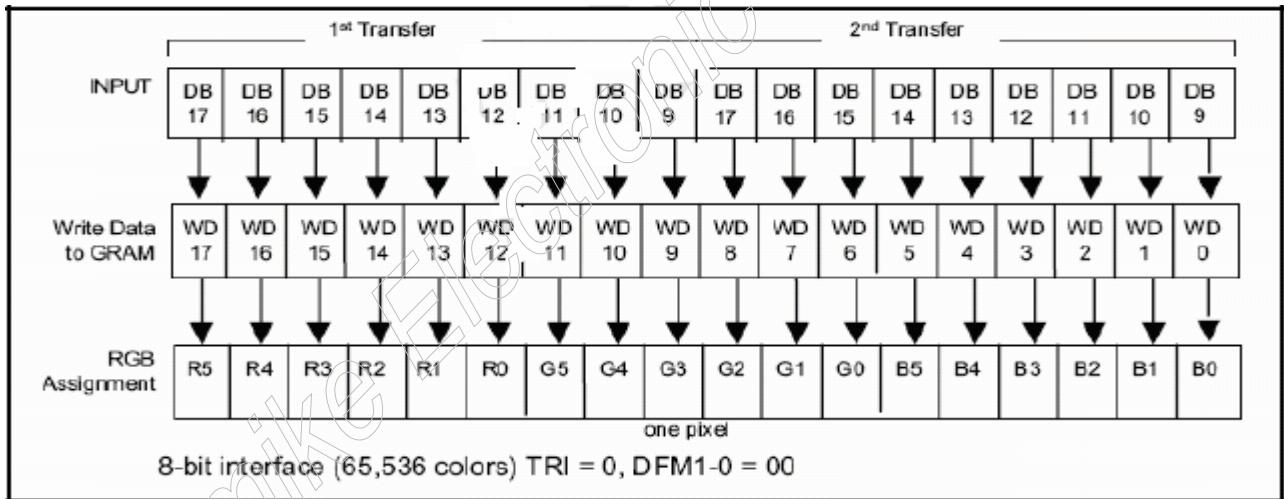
1st Transfer

2nd Transfer

INPUT

| DB 17 | DB 16 | DB 15 | DB 14 | DB 13 | DB 12 | DB 11 | DB 10 | DB 9 | DB 17 | DB 16 | DB 15 | DB 14 | DB 13 | DB 12 | DB 11 | DB 10 | DB 9 |
|---|---|---|---|---|---|---|---|---|---|---|---|---|---|---|---|---|---|

Write Data to GRAM

| WD 17 | WD 16 | WD 15 | WD 14 | WD 13 | WD 12 | WD 11 | WD 10 | WD 9 | WD 8 | WD 7 | WD 6 | WD 5 | WD 4 | WD 3 | WD 2 | WD 1 | WD 0 |
|---|---|---|---|---|---|---|---|---|---|---|---|---|---|---|---|---|---|

RGB Assignment

| R5 | R4 | R3 | R2 | R1 | R0 | G5 | G4 | G3 | G2 | G1 | G0 | B5 | B4 | B3 | B2 | B1 | B0 |
|---|---|---|---|---|---|---|---|---|---|---|---|---|---|---|---|---|---|

one pixel

8-bit interface (65,536 colors) TRI = 0, DFM1-0 = 00

mikeElectronic